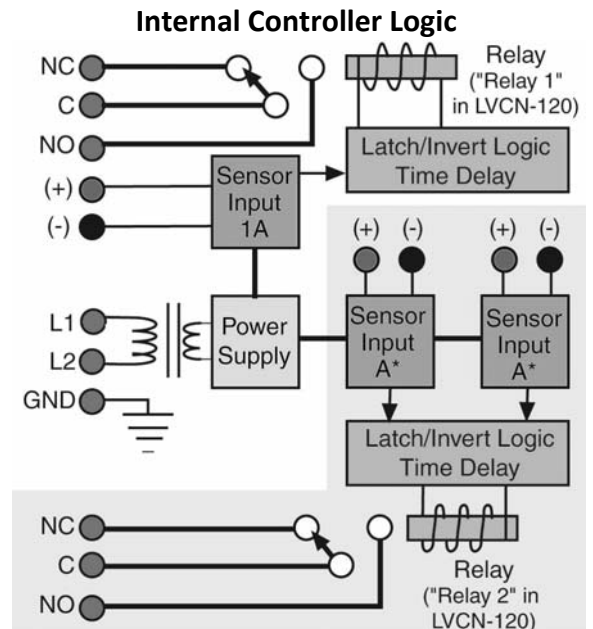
Internal Controller Logic

NC
C
NO
(+)
(-)
L1
L2
GND

Relay ("Relay 1" in LVCN-120)

Latch/Invert Logic Time Delay

Sensor Input 1A

Power Supply

(+) (-) (+) (-)

Sensor Input A*

Sensor Input A*

Latch/Invert Logic Time Delay

NC
C
NO

Relay ("Relay 2" in LVCN-120)